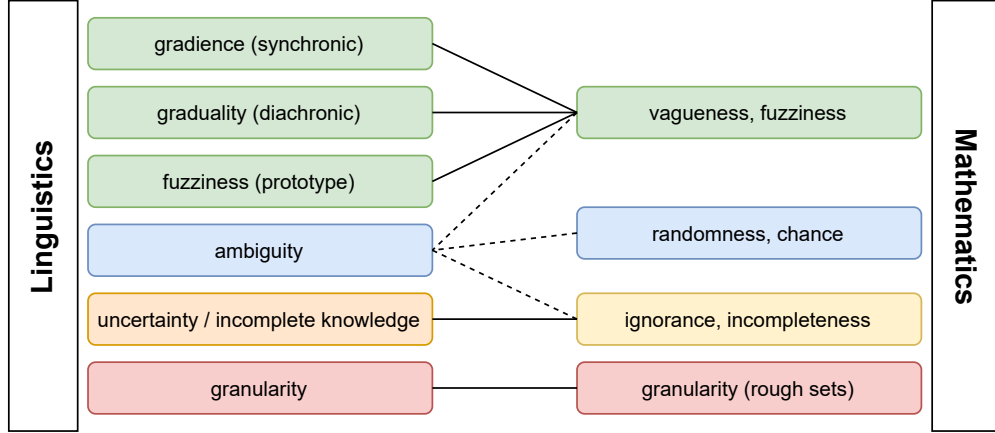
Linguistics

gradience (synchronic)

graduality (diachronic)

fuzziness (prototype)

ambiguity

uncertainty / incomplete knowledge

granularity

vagueness, fuzziness

randomness, chance

ignorance, incompleteness

granularity (rough sets)

Mathematics